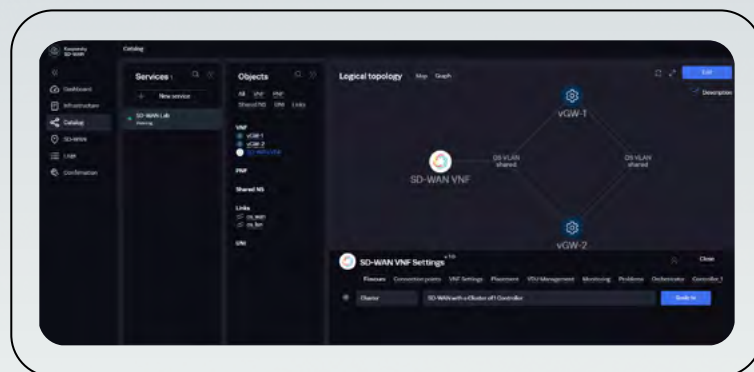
Kaspersky SD-WAN

Catalog

Dashboard
Infrastructure
Catalog
SD-WAN
Logs
Configuration

Services
+ New service
SD-WAN Lab

Objects
All VNF PNF Shared NS UNI Links

VNF
vGW-1
vGW-2
SD-WAN VNF

PNF

Shared NS

Links
os_wan
os_lan

UNI

Logical topology Map Graph

Edit
Description

vGW-1
SD-WAN VNF
OS VLAN shared
OS VLAN shared
vGW-2

SD-WAN VNF Settings
Close

Flavours Connection points VNF Settings Placement VDU Management Monitoring Problems Orchestrator Controller

Cluster
SD-WAN with a Cluster of 1 Controller
Scale to